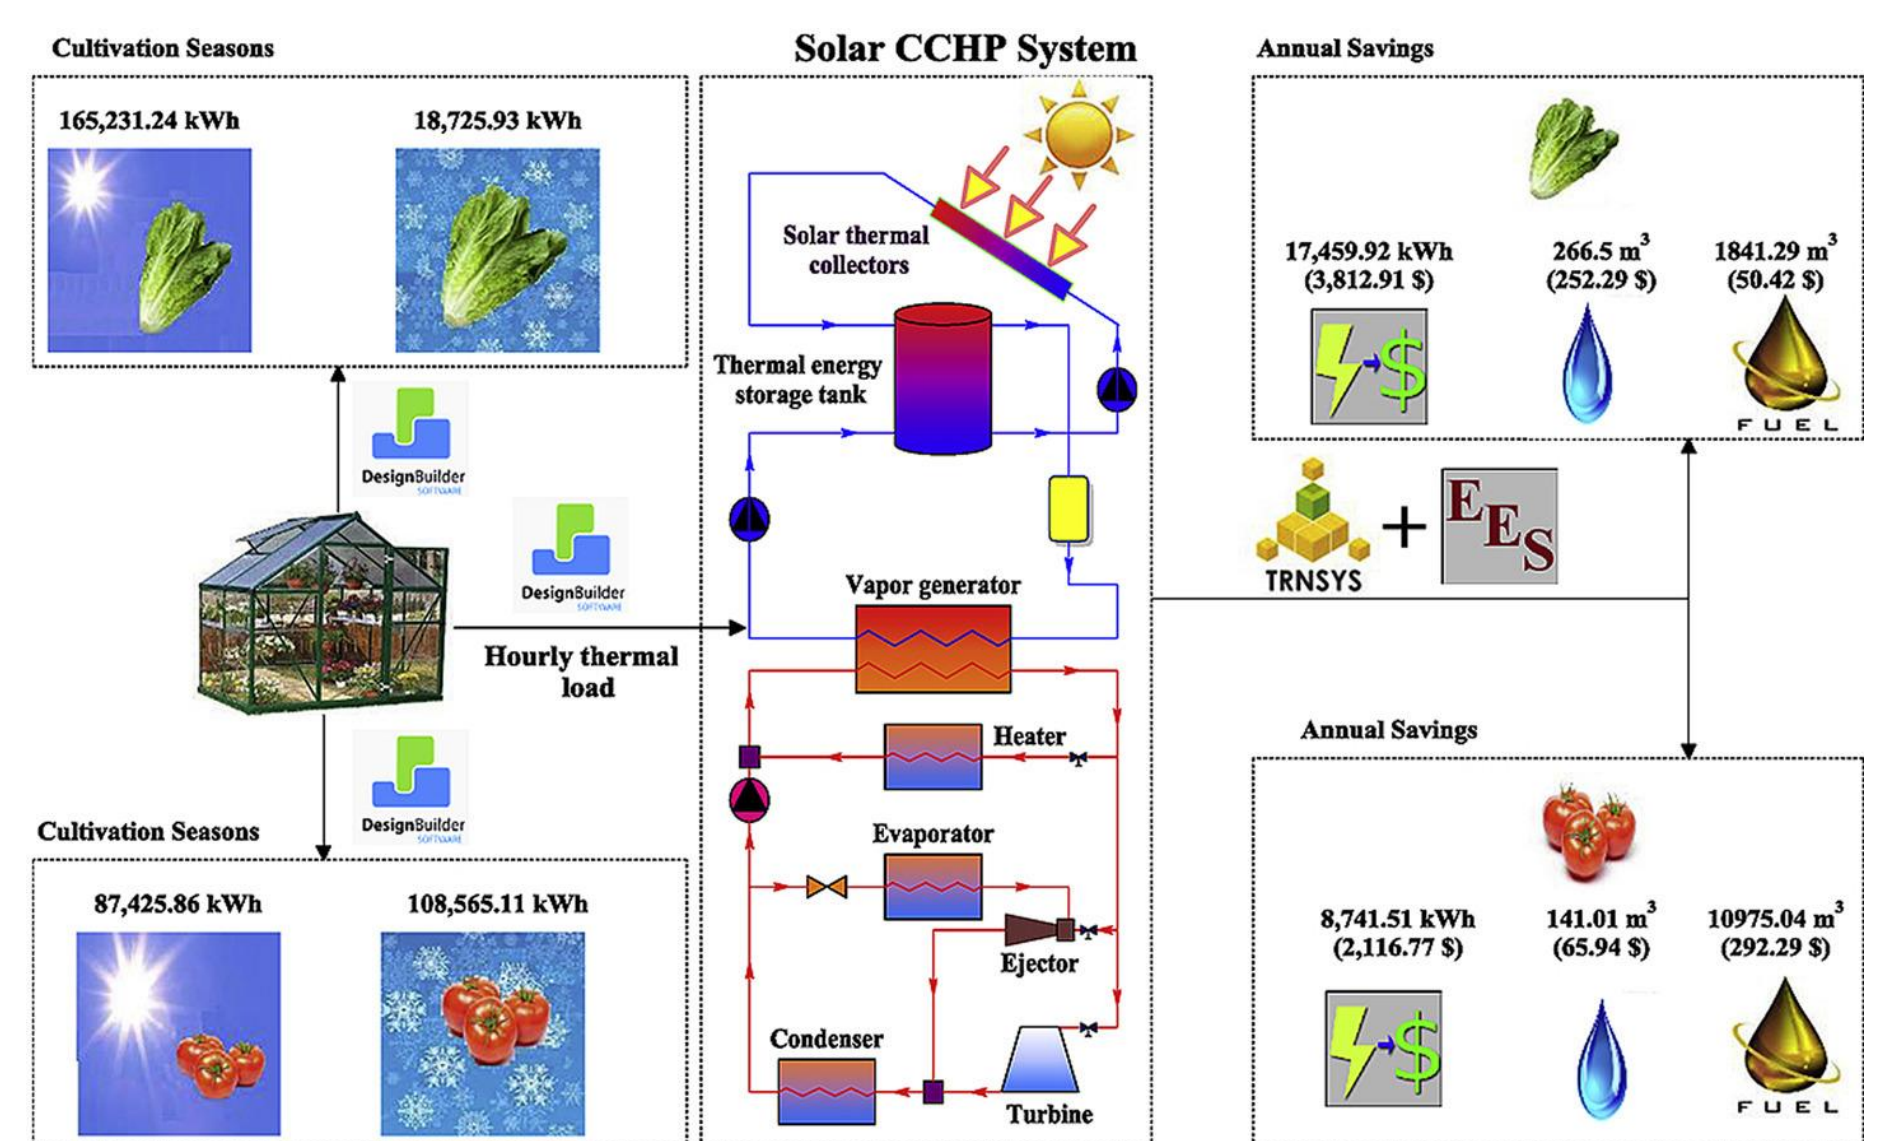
Cultivation Seasons

165,231.24 kWh

18,725.93 kWh

Solar CCHP System

Solar thermal collectors

Thermal energy storage tank

Vapor generator

Heater

Evaporator

Ejector

Condenser

Turbine

Annual Savings

17,459.92 kWh (3,812.91 \$)

266.5 $m^3$ (252.29 \$)

1841.29 $m^3$ (50.42 \$)

FUEL

DesignBuilder SOFTWARE

DesignBuilder SOFTWARE

Hourly thermal load

TRNSYS

+

EES

DesignBuilder SOFTWARE

Cultivation Seasons

87,425.86 kWh

108,565.11 kWh

Annual Savings

8,741.51 kWh (2,116.77 \$)

141.01 $m^3$ (65.94 \$)

10975.04 $m^3$ (292.29 \$)

FUEL